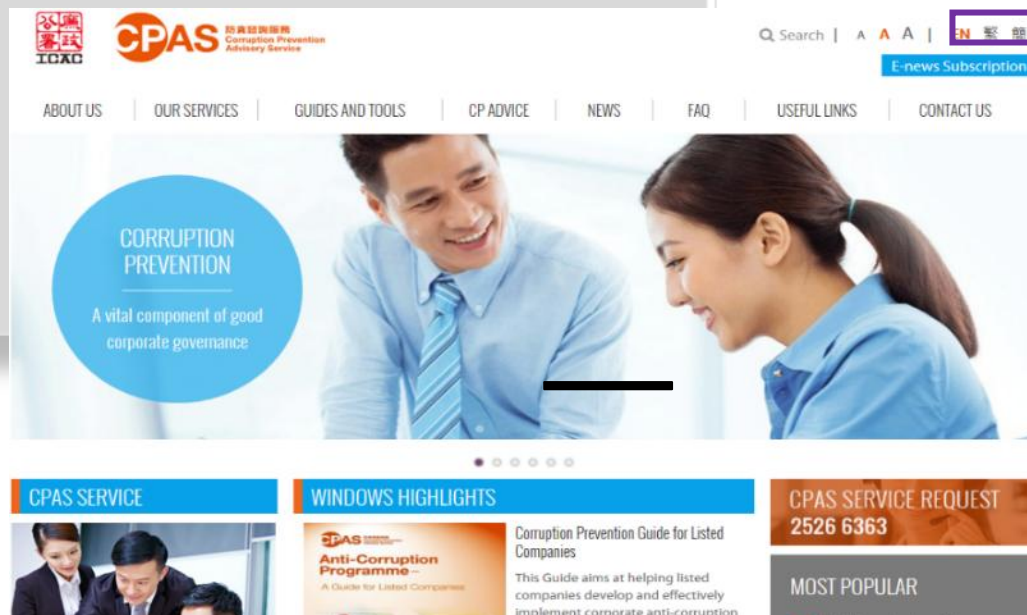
廉政公署 ICAC

CPAS 防貪諮詢服務 Corruption Prevention Advisory Service

Search | A A A | EN 繁 簡

E-news Subscription

ABOUT US | OUR SERVICES | GUIDES AND TOOLS | CP ADVICE | NEWS | FAQ | USEFUL LINKS | CONTACT US

CORRUPTION PREVENTION

A vital component of good corporate governance

CPAS SERVICE

WINDOWS HIGHLIGHTS

CPAS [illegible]

Anti-Corruption Programme

A Guide for Listed Companies

Corruption Prevention Guide for Listed Companies

This Guide aims at helping listed companies develop and effectively implement corporate anti-corruption

CPAS SERVICE REQUEST
2526 6363

MOST POPULAR